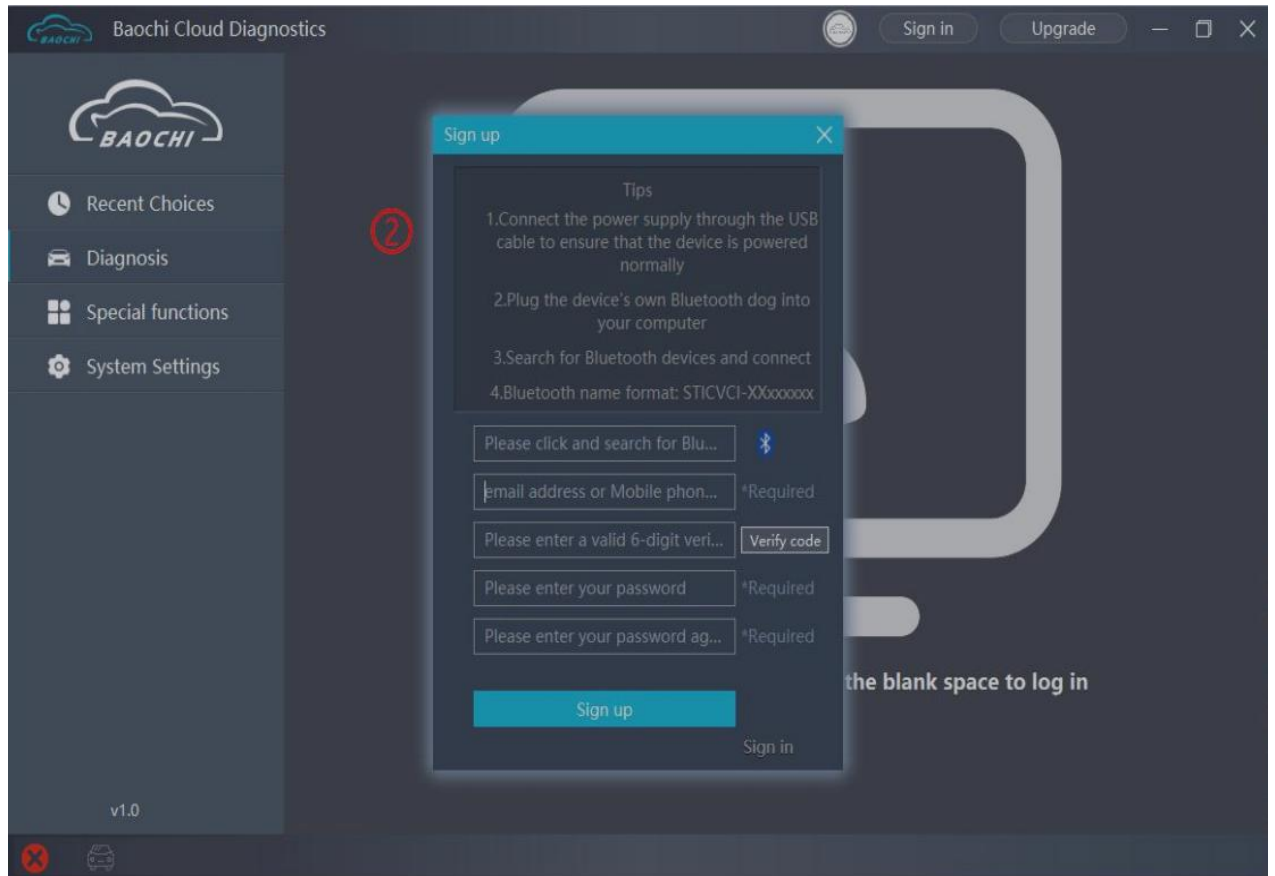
BAOCHI Baochi Cloud Diagnostics

Sign in Upgrade

BAOCHI

Recent Choices

Diagnosis

Special functions

System Settings

v1.0

②

Sign up

Tips

1.Connect the power supply through the USB cable to ensure that the device is powered normally

2.Plug the device's own Bluetooth dog into your computer

3.Search for Bluetooth devices and connect

4.Bluetooth name format: STICVCI-XXxxxxxx

Please click and search for Blu...

email address or Mobile phon... *Required

Please enter a valid 6-digit veri... Verify code

Please enter your password *Required

Please enter your password ag... *Required

Sign up

Sign in

the blank space to log in